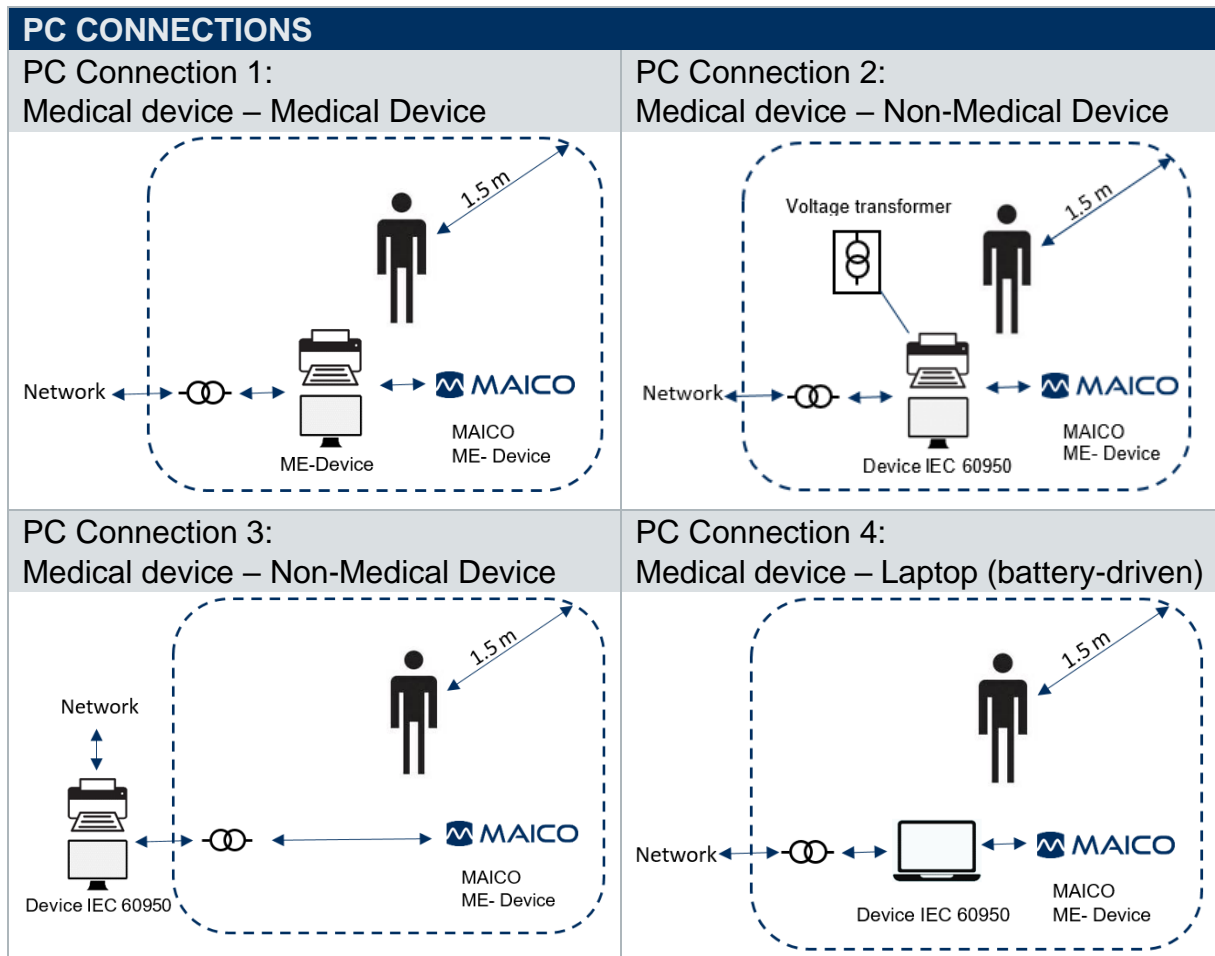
PC CONNECTIONS

PC Connection 1:
Medical device – Medical Device

1.5 m

Network

MAICO

ME-Device

MAICO
ME- Device

PC Connection 2:
Medical device – Non-Medical Device

Voltage transformer

1.5 m

Network

MAICO

Device IEC 60950

MAICO
ME- Device

PC Connection 3:
Medical device – Non-Medical Device

1.5 m

Network

MAICO

Device IEC 60950

MAICO
ME- Device

PC Connection 4:
Medical device – Laptop (battery-driven)

1.5 m

Network

MAICO

Device IEC 60950

MAICO
ME- Device